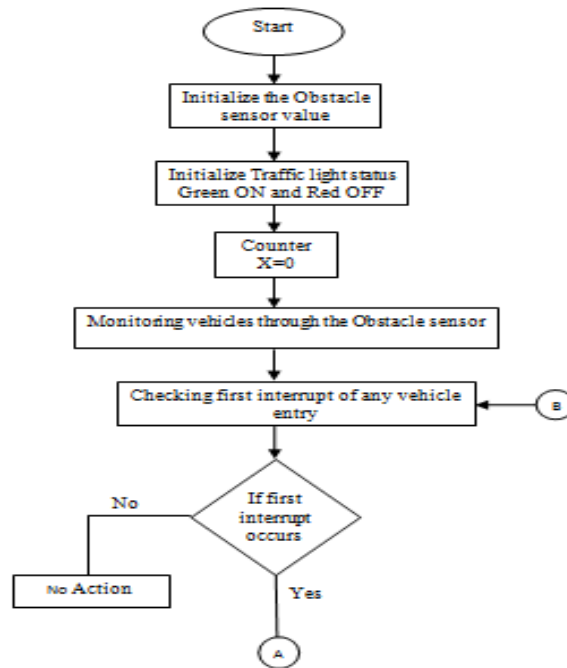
Start

Initialize the Obstacle sensor value

Initialize Traffic light status Green ON and Red OFF

Counter X=0

Monitoring vehicles through the Obstacle sensor

Checking first interrupt of any vehicle entry

B

If first interrupt occurs

No

No Action

Yes

A